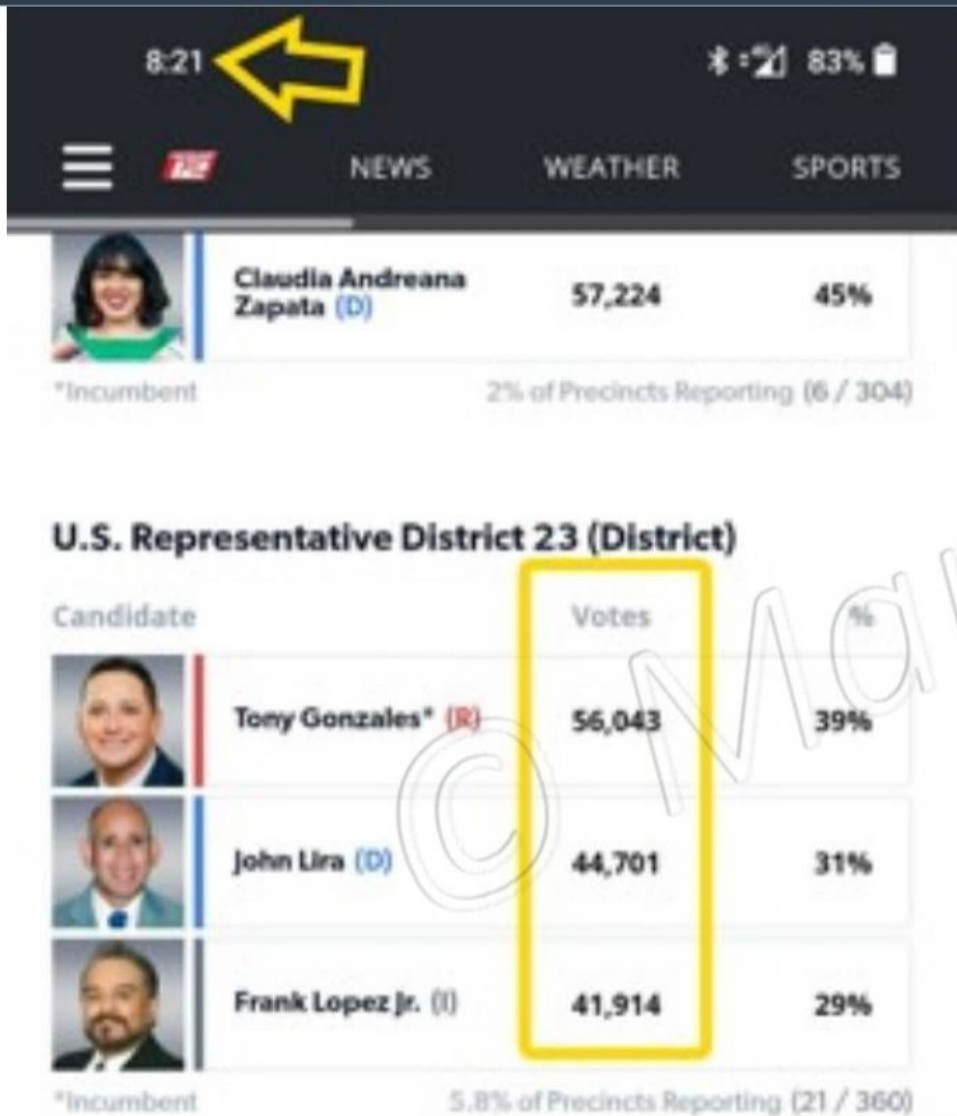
8:21

83%

NEWS WEATHER SPORTS

Claudia Andreana Zapata (D) 57,224 45%

*Incumbent 2% of Precincts Reporting (6 / 304)

U.S. Representative District 23 (District)

| Candidate | Votes | % |
|---|---|---|
| Tony Gonzales* (R) | 56,043 | 39% |
| John Lira (D) | 44,701 | 31% |
| Frank Lopez Jr. (I) | 41,914 | 29% |

*Incumbent 5.8% of Precincts Reporting (21 / 360)

© Ma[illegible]